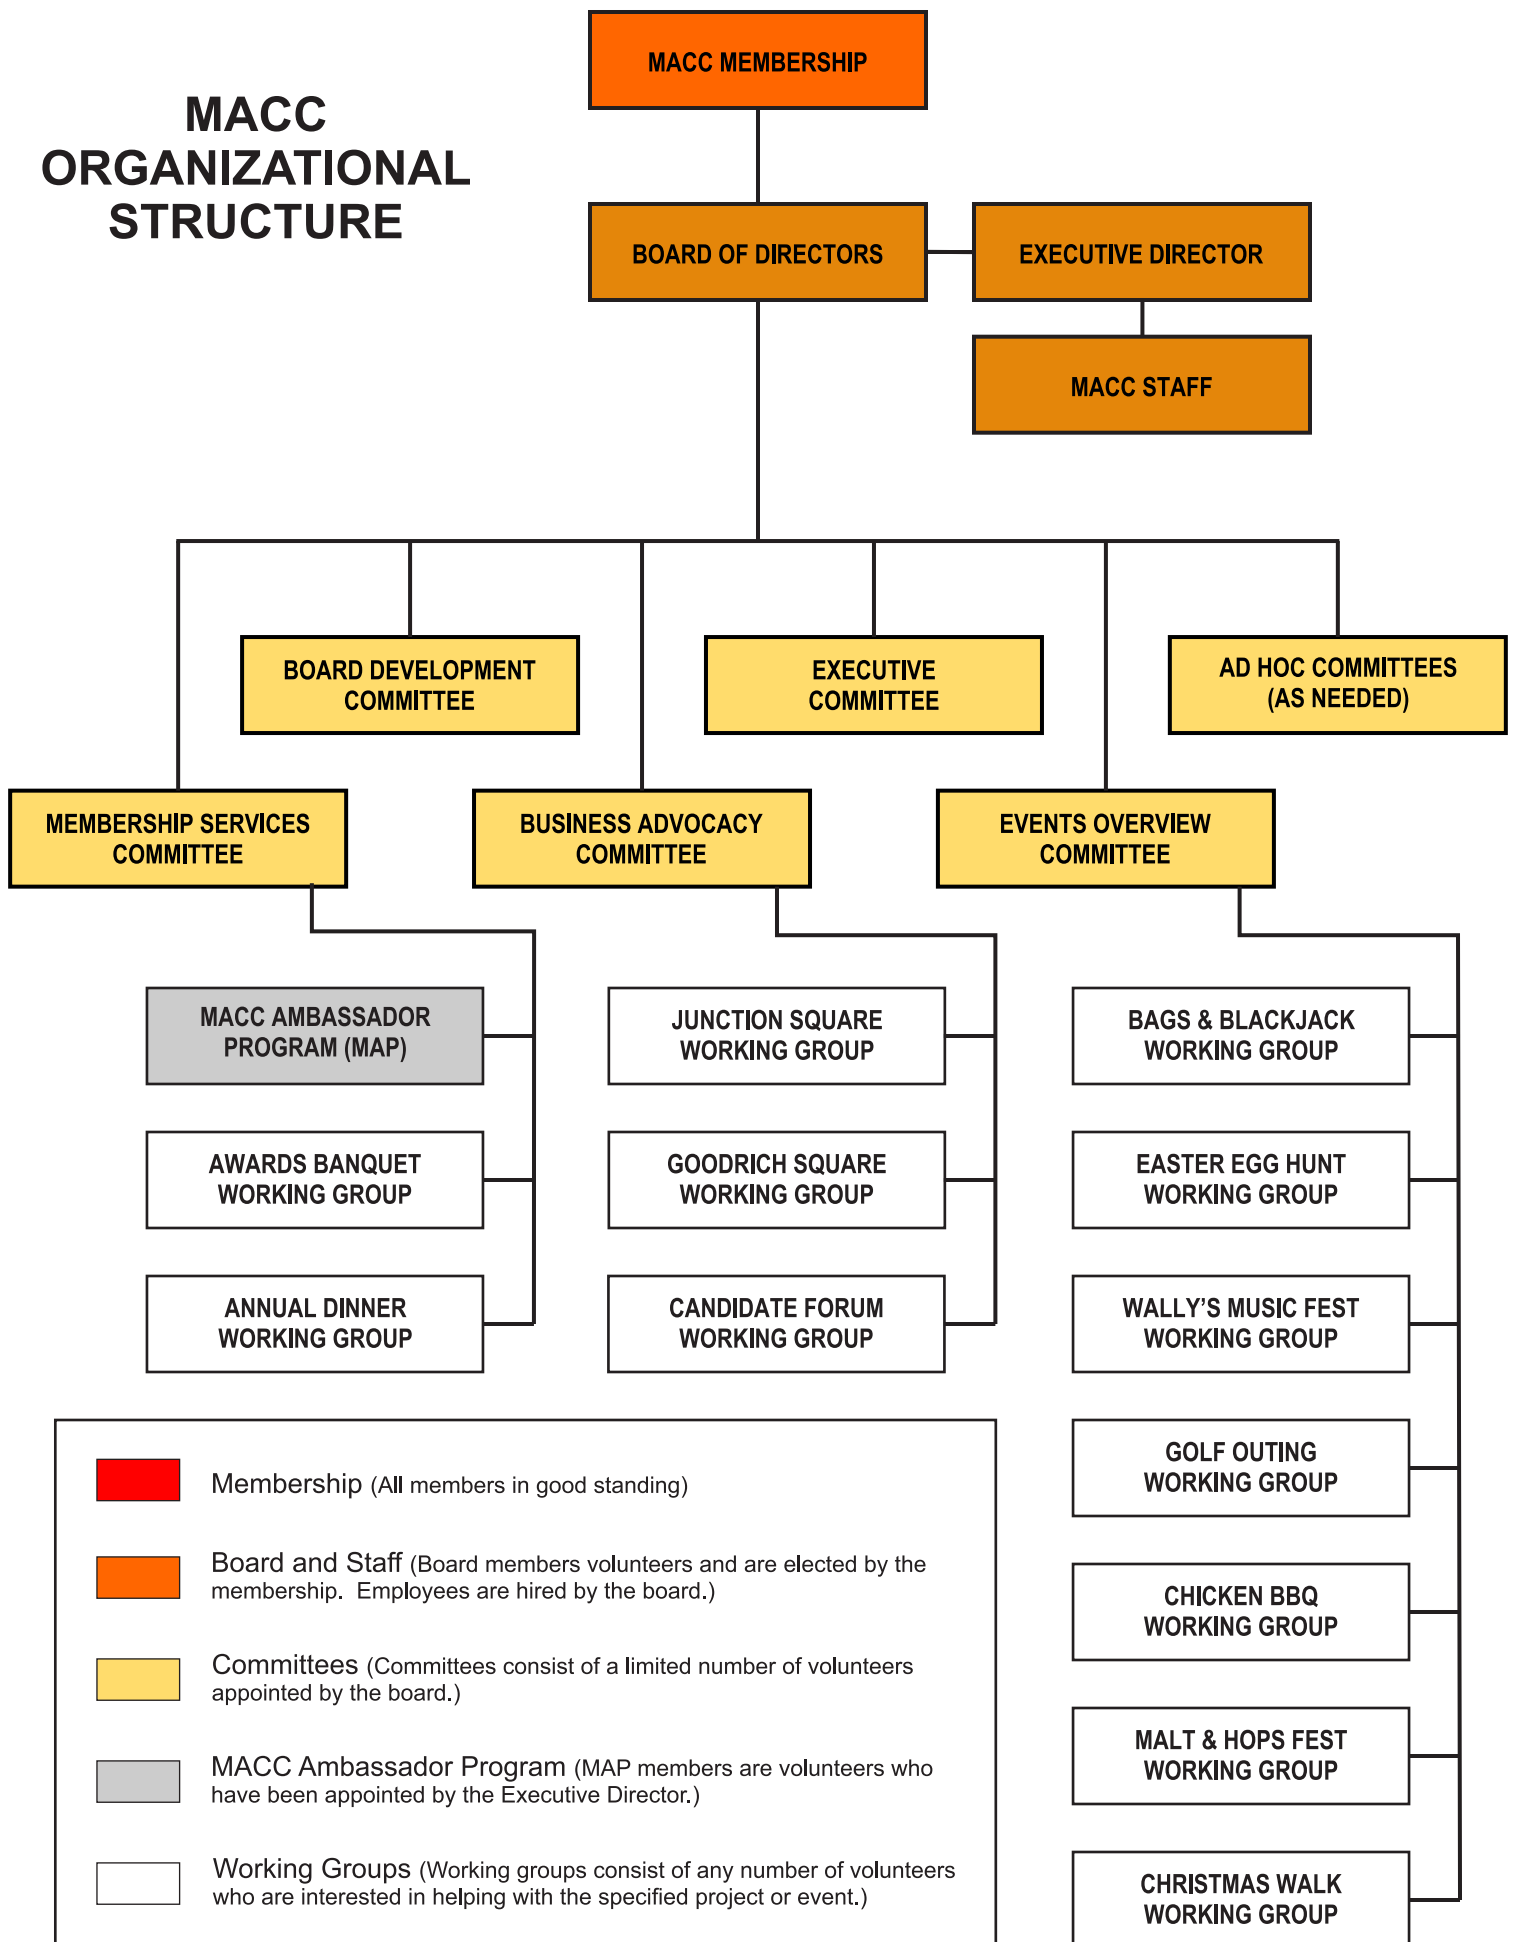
MACC ORGANIZATIONAL STRUCTURE

MACC MEMBERSHIP

BOARD OF DIRECTORS

EXECUTIVE DIRECTOR

MACC STAFF

BOARD DEVELOPMENT COMMITTEE

EXECUTIVE COMMITTEE

AD HOC COMMITTEES (AS NEEDED)

MEMBERSHIP SERVICES COMMITTEE

BUSINESS ADVOCACY COMMITTEE

EVENTS OVERVIEW COMMITTEE

MACC AMBASSADOR PROGRAM (MAP)

AWARDS BANQUET WORKING GROUP

ANNUAL DINNER WORKING GROUP

JUNCTION SQUARE WORKING GROUP

GOODRICH SQUARE WORKING GROUP

CANDIDATE FORUM WORKING GROUP

BAGS & BLACKJACK WORKING GROUP

EASTER EGG HUNT WORKING GROUP

WALLY'S MUSIC FEST WORKING GROUP

GOLF OUTING WORKING GROUP

CHICKEN BBQ WORKING GROUP

MALT & HOPS FEST WORKING GROUP

CHRISTMAS WALK WORKING GROUP

Membership (All members in good standing)

Board and Staff (Board members volunteers and are elected by the membership. Employees are hired by the board.)

Committees (Committees consist of a limited number of volunteers appointed by the board.)

MACC Ambassador Program (MAP members are volunteers who have been appointed by the Executive Director.)

Working Groups (Working groups consist of any number of volunteers who are interested in helping with the specified project or event.)